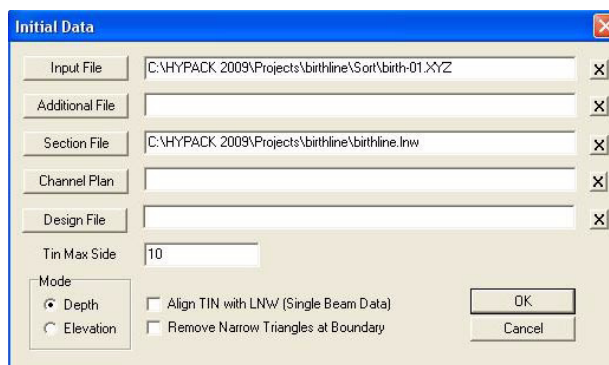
Initial Data

Input File C:\HYPACK 2009\Projects\birthline\Sort\birth-01.XYZ X

Additional File X

Section File C:\HYPACK 2009\Projects\birthline\birthline.lnw X

Channel Plan X

Design File X

Tin Max Side 10

Mode
Depth
Elevation

Align TIN with LNW (Single Beam Data)
Remove Narrow Triangles at Boundary

OK
Cancel